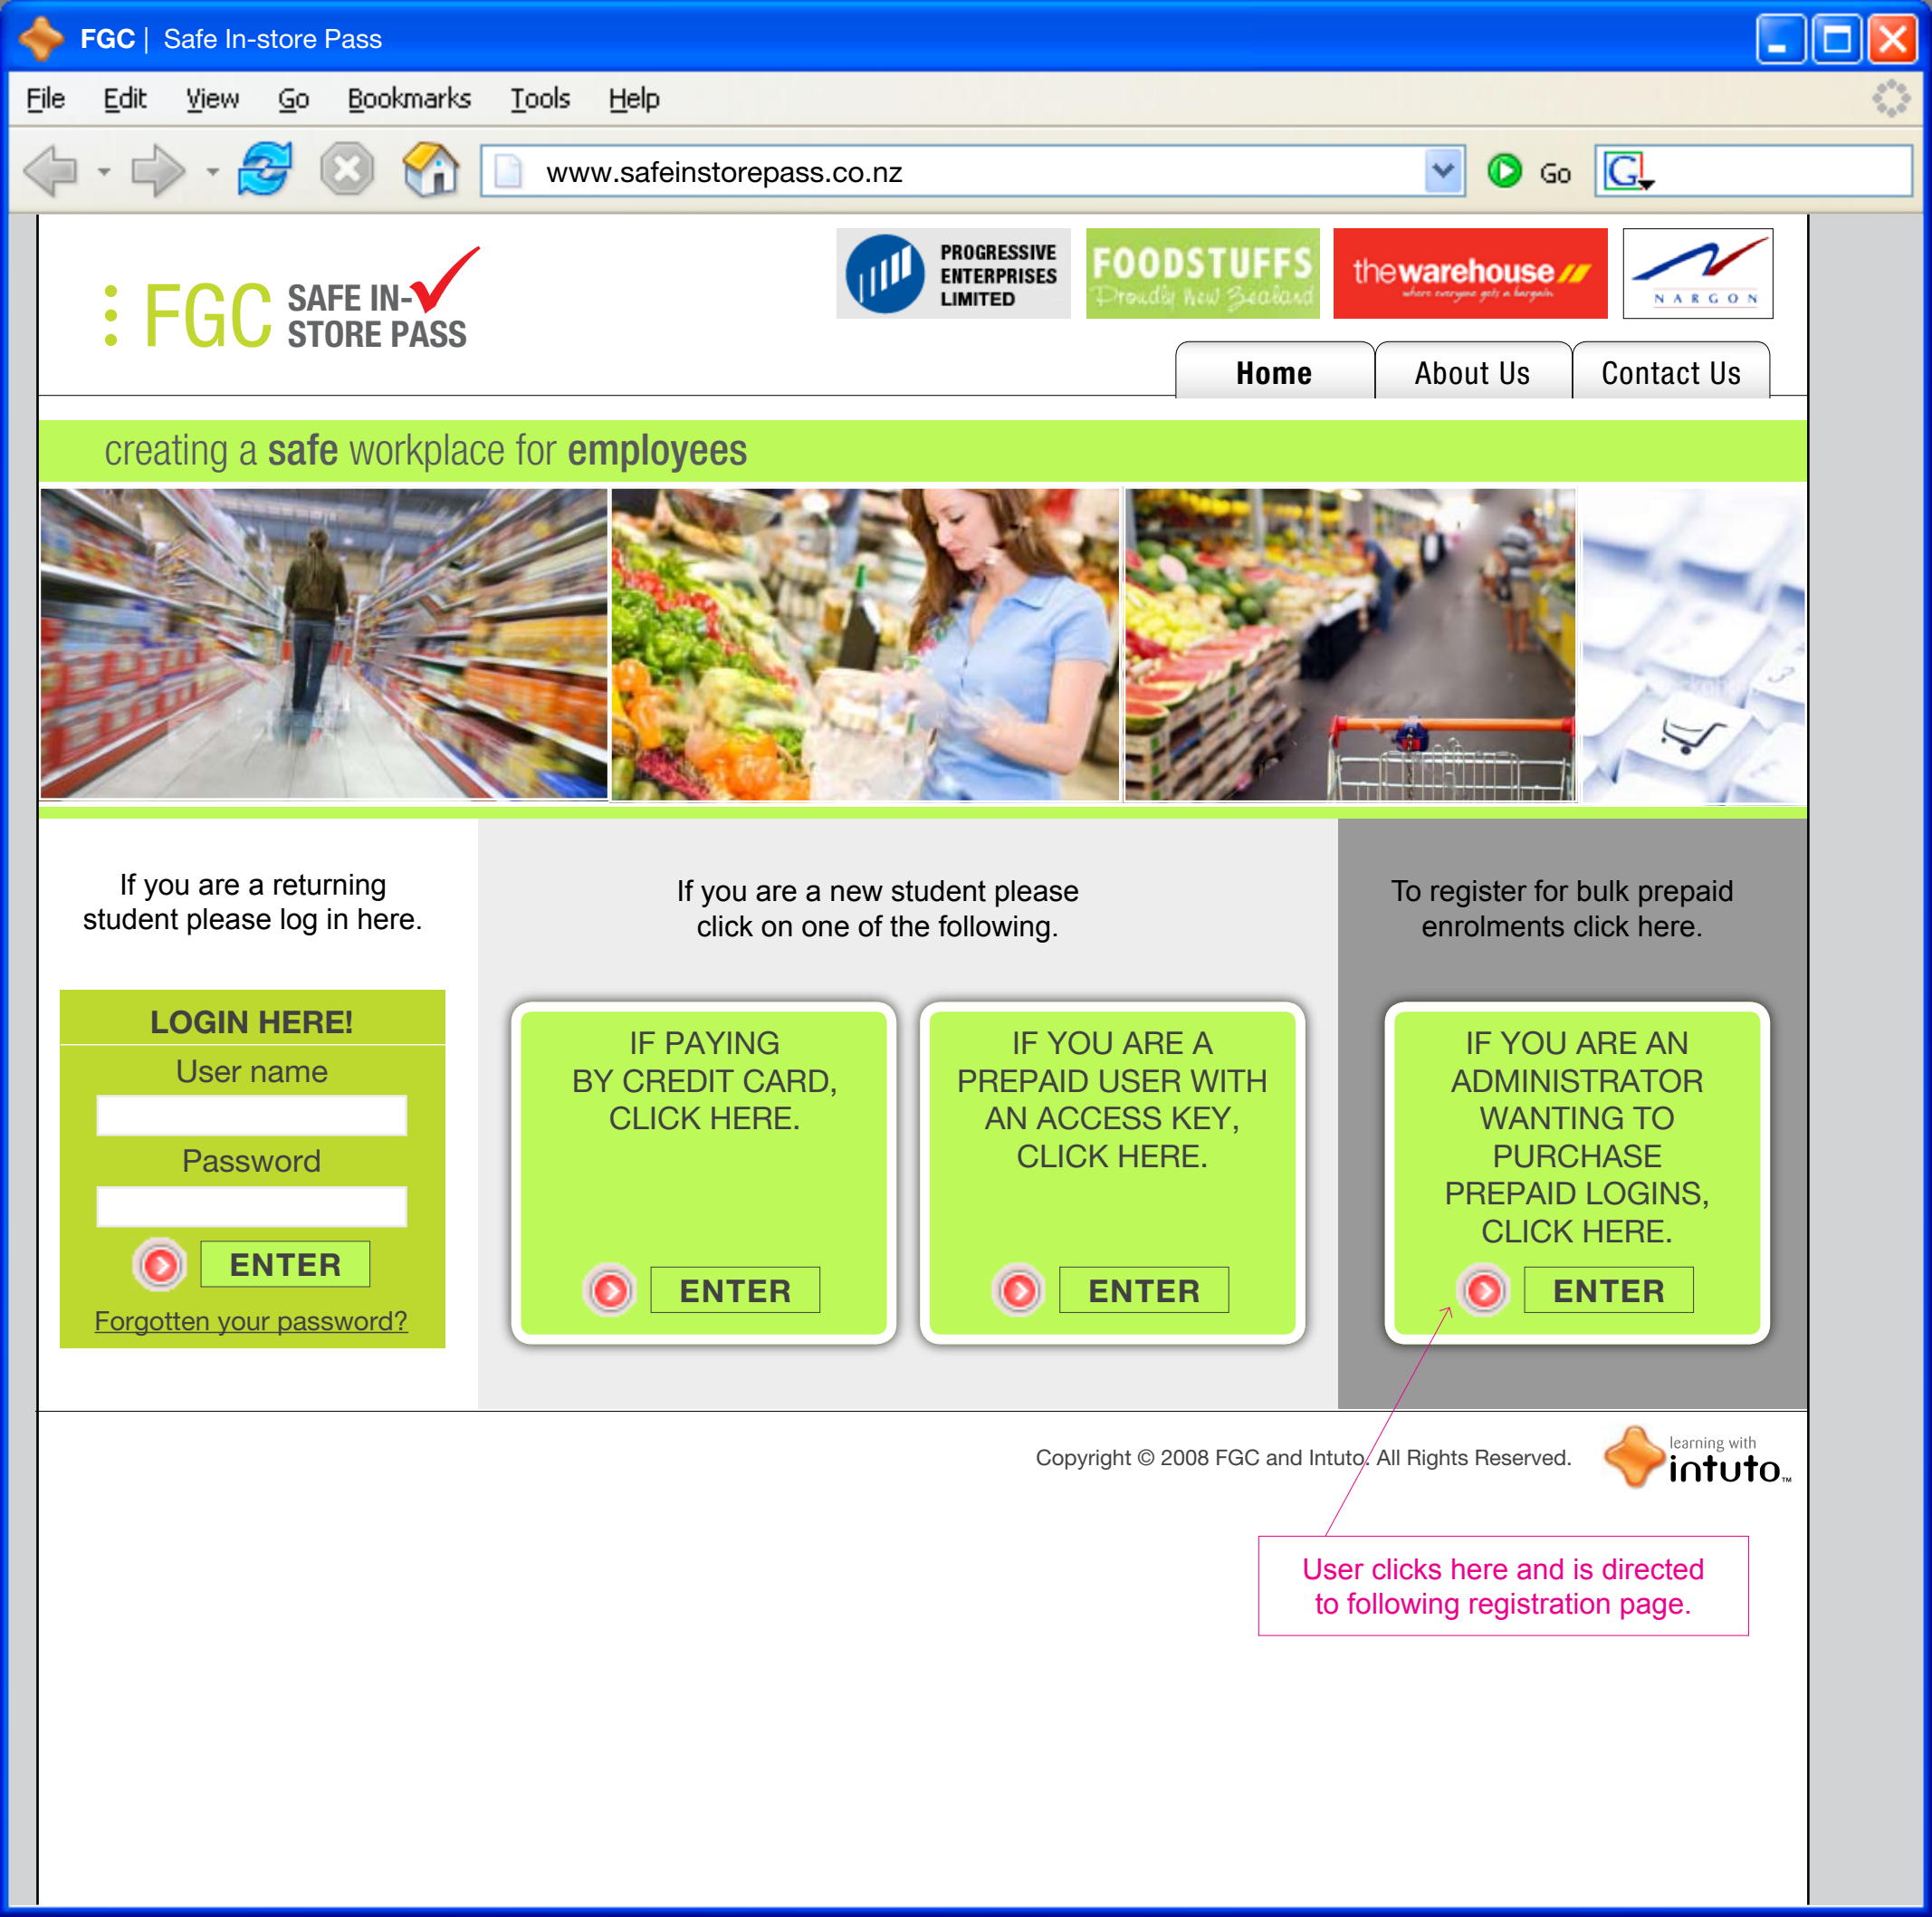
FGC | Safe In-store Pass

File Edit View Go Bookmarks Tools Help

www.safeinstorepass.co.nz

Go

FGC SAFE IN-STORE PASS

PROGRESSIVE ENTERPRISES LIMITED

FOODSTUFFS Proudly New Zealand

thewarehouse where everyone gets a bargain

NARGON

Home About Us Contact Us

creating a safe workplace for employees

If you are a returning student please log in here.

LOGIN HERE!

User name

Password

ENTER

Forgotten your password?

If you are a new student please click on one of the following.

IF PAYING BY CREDIT CARD, CLICK HERE.

ENTER

IF YOU ARE A PREPAID USER WITH AN ACCESS KEY, CLICK HERE.

ENTER

To register for bulk prepaid enrolments click here.

IF YOU ARE AN ADMINISTRATOR WANTING TO PURCHASE PREPAID LOGINS, CLICK HERE.

ENTER

Copyright © 2008 FGC and Intuto. All Rights Reserved.

learning with intuto™

User clicks here and is directed to following registration page.